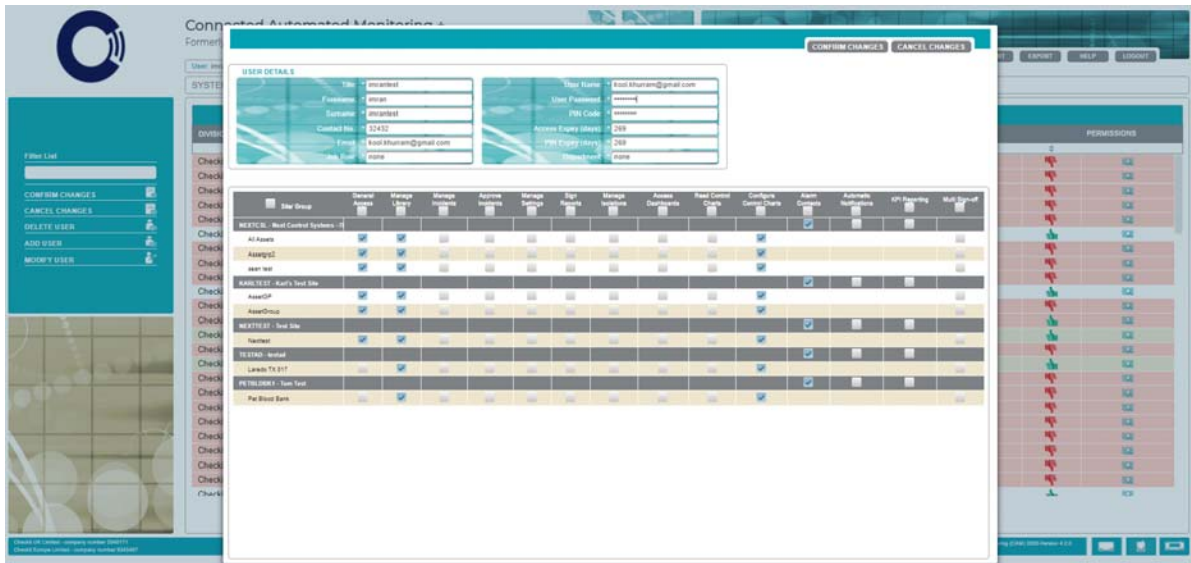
Connected Automated Monitoring +
Formerly

User: imr

SYSTE

CONFIRM CHANGES CANCEL CHANGES

EXPORT HELP LOGOUT

USER DETAILS

Title * imrantest
Forename * imran
Surname * imrantest
Contact No. * 32432
Email * kool.khurram@gmail.com
Job Role * none

User Name * kool.khurram@gmail.com
User Password * ••••••••
PIN Code * ••••••••
Access Expiry (days) * 269
PIN Expiry (days) * 269
Department * none

Filter List

CONFIRM CHANGES
CANCEL CHANGES
DELETE USER
ADD USER
MODIFY USER

DIVISI

PERMISSIONS

| Site Group | General Assets | Manage Library | Manage Incidents | Approve Incidents | Manage Settings | Sign Reports | Manage Isolations | Assess Dashboards | Read Control Charts | Configure Control Charts | Alarm Contacts | Automatic Notifications | KPI Reporting | Multi Sign-off |
|---|---|---|---|---|---|---|---|---|---|---|---|---|---|---|
| NEXTCSL - Next Control Systems - S | | | | | | | | | | | | | | |
| All Assets | | | | | | | | | | | | | | |
| Assetgrp2 | | | | | | | | | | | | | | |
| asan test | | | | | | | | | | | | | | |
| KARLTEST - Karl's Test Site | | | | | | | | | | | | | | |
| AssetGP | | | | | | | | | | | | | | |
| AssetGroup | | | | | | | | | | | | | | |
| NEXTTEST - Test Site | | | | | | | | | | | | | | |
| Nexttest | | | | | | | | | | | | | | |
| TESTAD - testad | | | | | | | | | | | | | | |
| Laredo TX 317 | | | | | | | | | | | | | | |
| PETBLOBK1 - Tom Test | | | | | | | | | | | | | | |
| Pat Blood Bank | | | | | | | | | | | | | | |

Check
Check
Check
Check
Check
Check
Check
Check
Check
Check
Check
Check
Check
Check
Check
Check
Check
Check
Check
Check
Check
Check
Check

Checkit UK Limited - company number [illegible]
Checkit Europe Limited - company number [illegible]

ing (CAM) 2020 Version 4.2.0